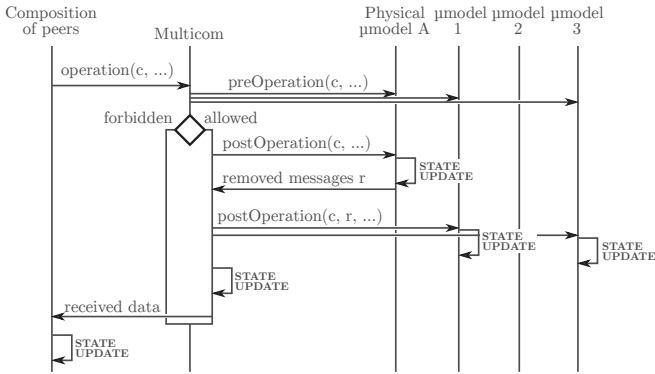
Composition of peers

Multicom

Physical µmodel A

µmodel 1

µmodel 2

µmodel 3

operation(c, ...)

preOperation(c, ...)

forbidden

allowed

postOperation(c, ...)

STATE UPDATE

removed messages r

postOperation(c, r, ...)

STATE UPDATE

STATE UPDATE

STATE UPDATE

received data

STATE UPDATE